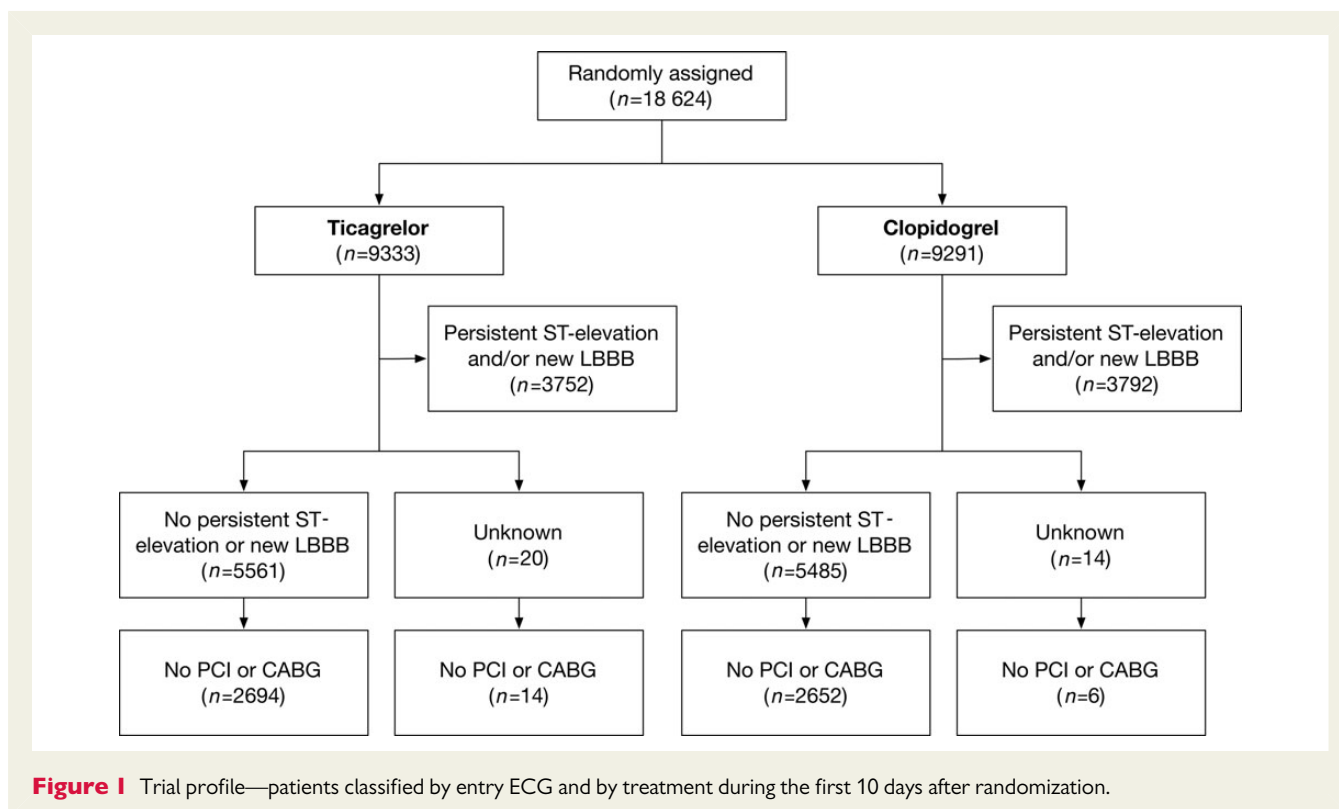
Randomly assigned
($n$=18 624)

**Ticagrelor**
($n$=9333)

**Clopidogrel**
($n$=9291)

Persistent ST-elevation and/or new LBBB
($n$=3752)

Persistent ST-elevation and/or new LBBB
($n$=3792)

No persistent ST-elevation or new LBBB
($n$=5561)

Unknown
($n$=20)

No persistent ST-elevation or new LBBB
($n$=5485)

Unknown
($n$=14)

No PCI or CABG
($n$=2694)

No PCI or CABG
($n$=14)

No PCI or CABG
($n$=2652)

No PCI or CABG
($n$=6)

**Figure 1** Trial profile—patients classified by entry ECG and by treatment during the first 10 days after randomization.